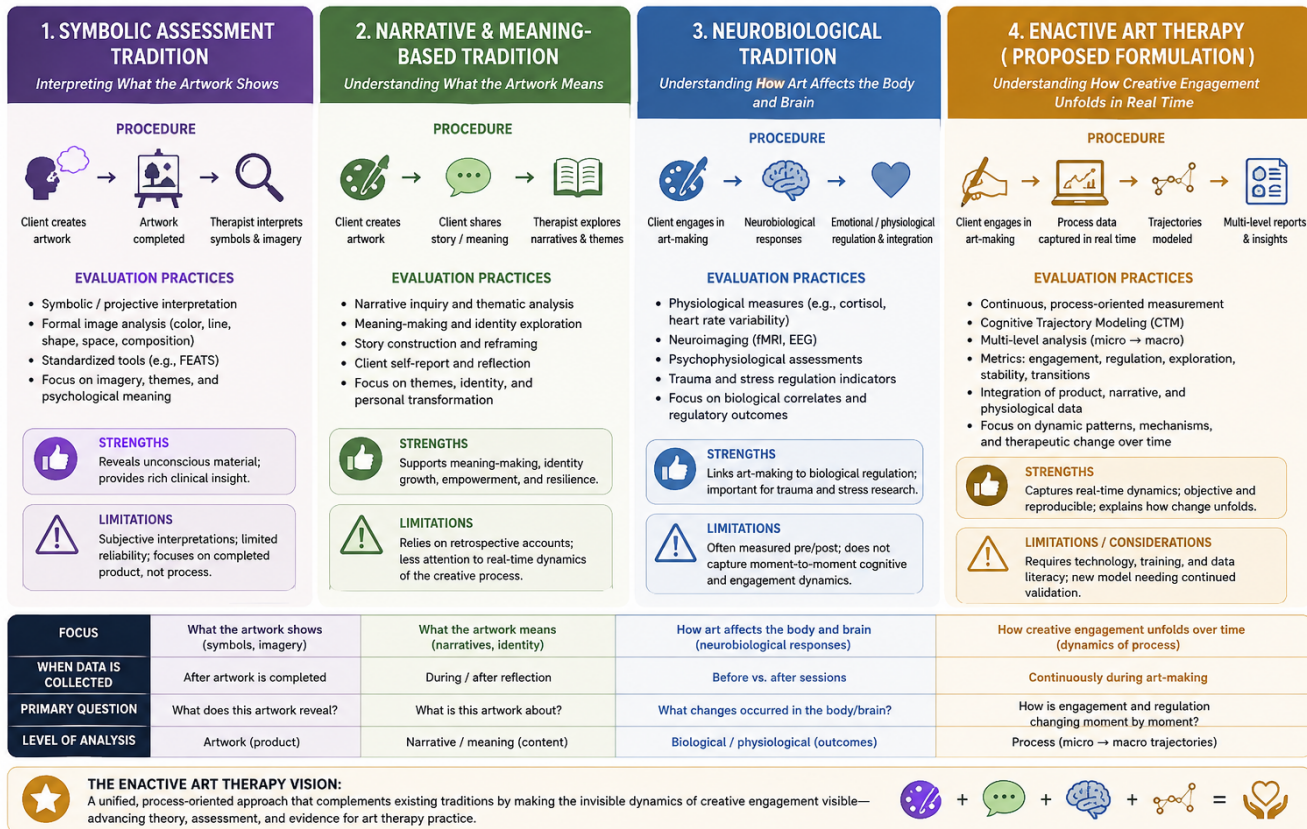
1. SYMBOLIC ASSESSMENT TRADITION
Interpreting What the Artwork Shows

PROCEDURE

Client creates artwork → Artwork completed → Therapist interprets symbols & imagery

EVALUATION PRACTICES
- Symbolic / projective interpretation
- Formal image analysis (color, line, shape, space, composition)
- Standardized tools (e.g., FEATS)
- Focus on imagery, themes, and psychological meaning

STRENGTHS
Reveals unconscious material; provides rich clinical insight.

LIMITATIONS
Subjective interpretations; limited reliability; focuses on completed product, not process.

2. NARRATIVE & MEANING-BASED TRADITION
Understanding What the Artwork Means

PROCEDURE

Client creates artwork → Client shares story / meaning → Therapist explores narratives & themes

EVALUATION PRACTICES
- Narrative inquiry and thematic analysis
- Meaning-making and identity exploration
- Story construction and reframing
- Client self-report and reflection
- Focus on themes, identity, and personal transformation

STRENGTHS
Supports meaning-making, identity growth, empowerment, and resilience.

LIMITATIONS
Relies on retrospective accounts; less attention to real-time dynamics of the creative process.

3. NEUROBIOLOGICAL TRADITION
Understanding How Art Affects the Body and Brain

PROCEDURE

Client engages in art-making → Neurobiological responses → Emotional / physiological regulation & integration

EVALUATION PRACTICES
- Physiological measures (e.g., cortisol, heart rate variability)
- Neuroimaging (fMRI, EEG)
- Psychophysiological assessments
- Trauma and stress regulation indicators
- Focus on biological correlates and regulatory outcomes

STRENGTHS
Links art-making to biological regulation; important for trauma and stress research.

LIMITATIONS
Often measured pre/post; does not capture moment-to-moment cognitive and engagement dynamics.

4. ENACTIVE ART THERAPY ( PROPOSED FORMULATION )
Understanding How Creative Engagement Unfolds in Real Time

PROCEDURE

Client engages in art-making → Process data captured in real time → Trajectories modeled → Multi-level reports & insights

EVALUATION PRACTICES
- Continuous, process-oriented measurement
- Cognitive Trajectory Modeling (CTM)
- Multi-level analysis (micro → macro)
- Metrics: engagement, regulation, exploration, stability, transitions
- Integration of product, narrative, and physiological data
- Focus on dynamic patterns, mechanisms, and therapeutic change over time

STRENGTHS
Captures real-time dynamics; objective and reproducible; explains how change unfolds.

LIMITATIONS / CONSIDERATIONS
Requires technology, training, and data literacy; new model needing continued validation.

| FOCUS | What the artwork shows (symbols, imagery) | What the artwork means (narratives, identity) | How art affects the body and brain (neurobiological responses) | How creative engagement unfolds over time (dynamics of process) |
|---|---|---|---|---|
| WHEN DATA IS COLLECTED | After artwork is completed | During / after reflection | Before vs. after sessions | Continuously during art-making |
| PRIMARY QUESTION | What does this artwork reveal? | What is this artwork about? | What changes occurred in the body/brain? | How is engagement and regulation changing moment by moment? |
| LEVEL OF ANALYSIS | Artwork (product) | Narrative / meaning (content) | Biological / physiological (outcomes) | Process (micro → macro trajectories) |

THE ENACTIVE ART THERAPY VISION:
A unified, process-oriented approach that complements existing traditions by making the invisible dynamics of creative engagement visible—advancing theory, assessment, and evidence for art therapy practice.

+ + + =